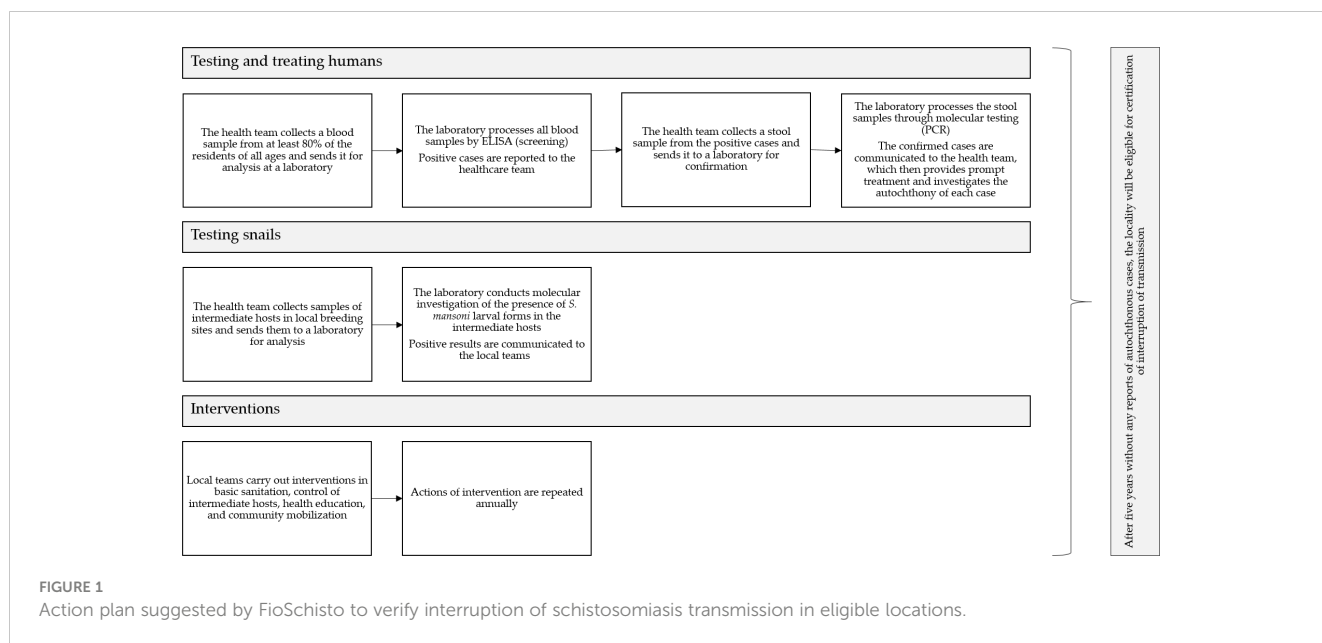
Testing and treating humans

The health team collects a blood sample from at least 80% of the residents of all ages and sends it for analysis at a laboratory

The laboratory processes all blood samples by ELISA (screening)

Positive cases are reported to the healthcare team

The health team collects a stool sample from the positive cases and sends it to a laboratory for confirmation

The laboratory processes the stool samples through molecular testing (PCR)

The confirmed cases are communicated to the health team, which then provides prompt treatment and investigates the autochthony of each case

Testing snails

The health team collects samples of intermediate hosts in local breeding sites and sends them to a laboratory for analysis

The laboratory conducts molecular investigation of the presence of S. mansoni larval forms in the intermediate hosts

Positive results are communicated to the local teams

Interventions

Local teams carry out interventions in basic sanitation, control of intermediate hosts, health education, and community mobilization

Actions of intervention are repeated annually

After five years without any reports of autochthonous cases, the locality will be eligible for certification of interruption of transmission

FIGURE 1
Action plan suggested by FioSchisto to verify interruption of schistosomiasis transmission in eligible locations.